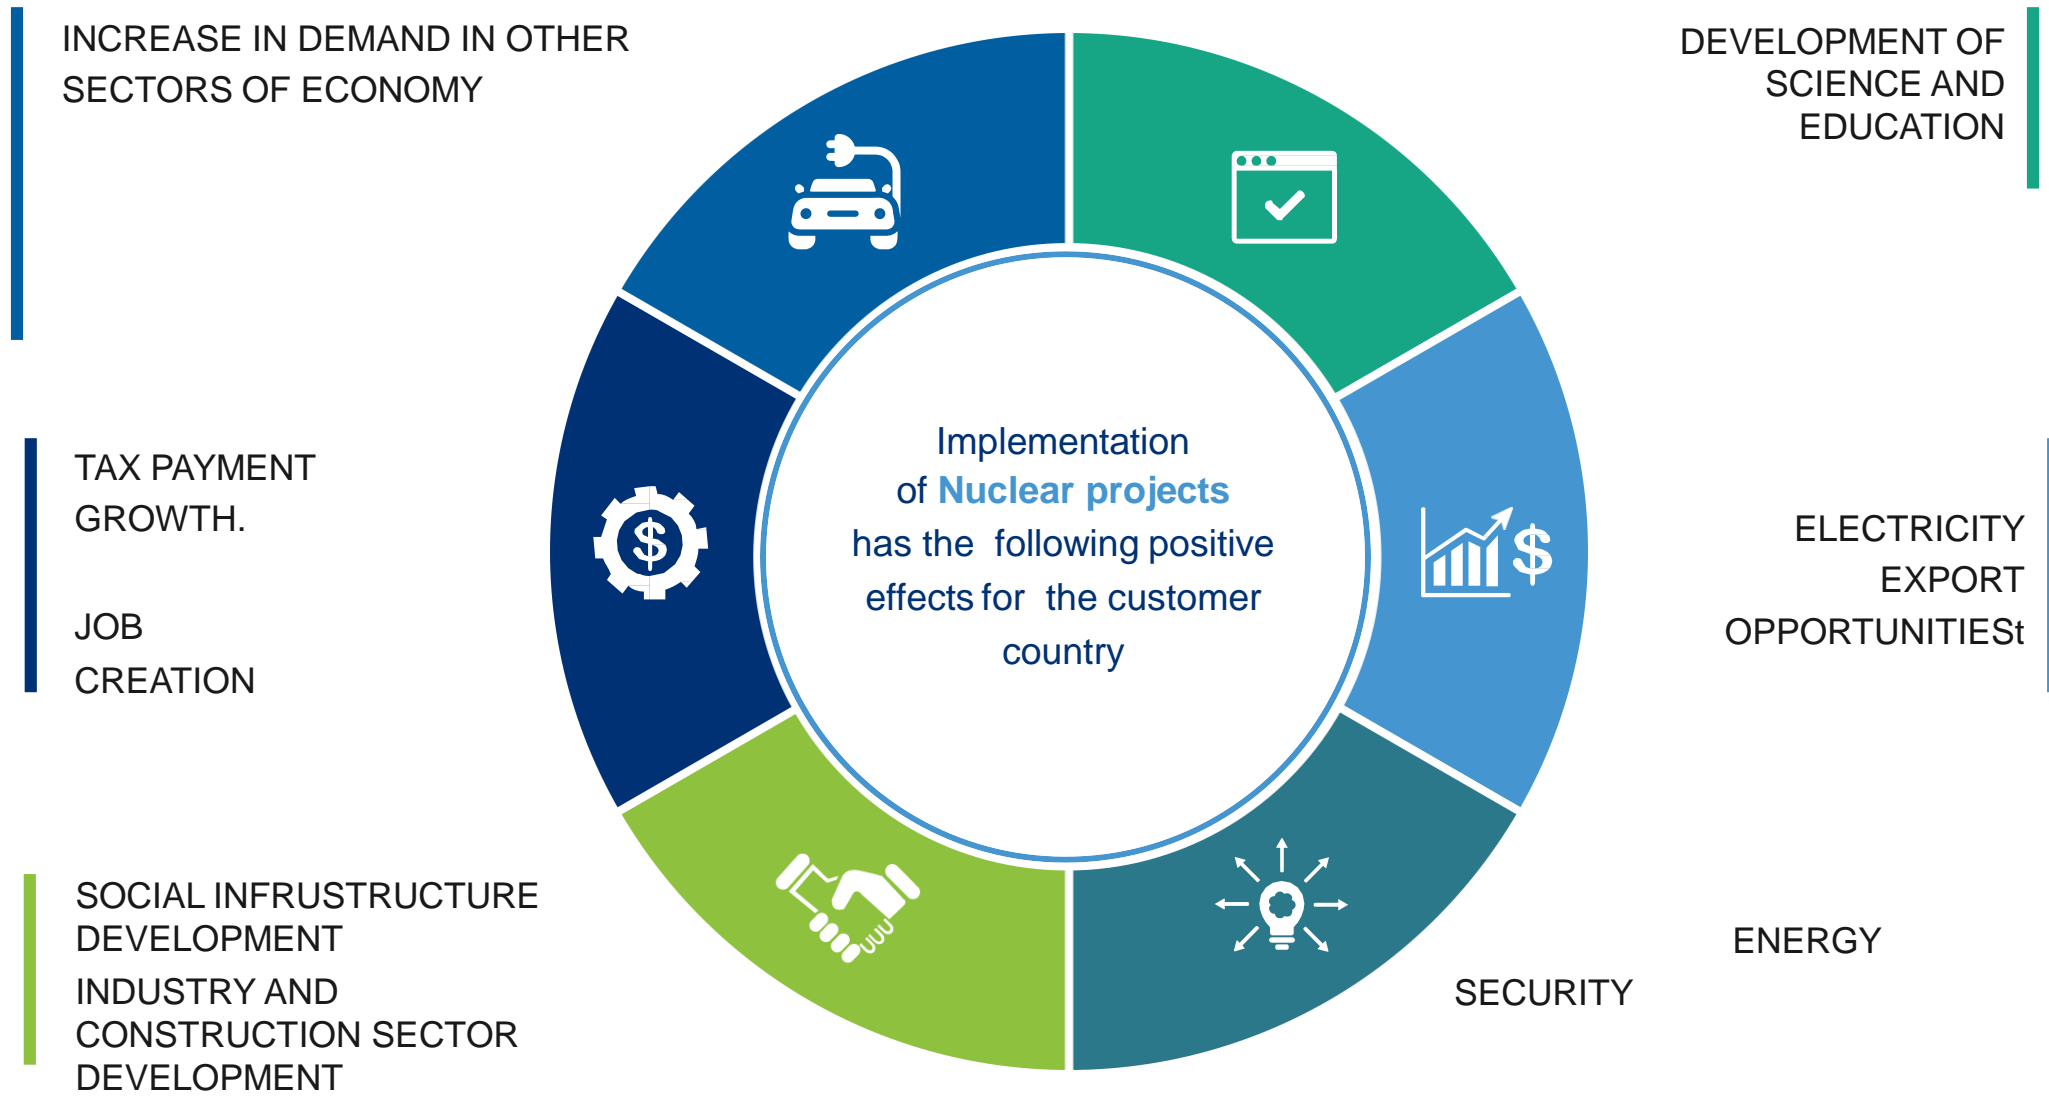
INCREASE IN DEMAND IN OTHER SECTORS OF ECONOMY

DEVELOPMENT OF SCIENCE AND EDUCATION

Implementation of Nuclear projects has the following positive effects for the customer country

TAX PAYMENT GROWTH.

JOB CREATION

ELECTRICITY EXPORT OPPORTUNITIESt

SOCIAL INFRUSTRUCTURE DEVELOPMENT

INDUSTRY AND CONSTRUCTION SECTOR DEVELOPMENT

ENERGY

SECURITY